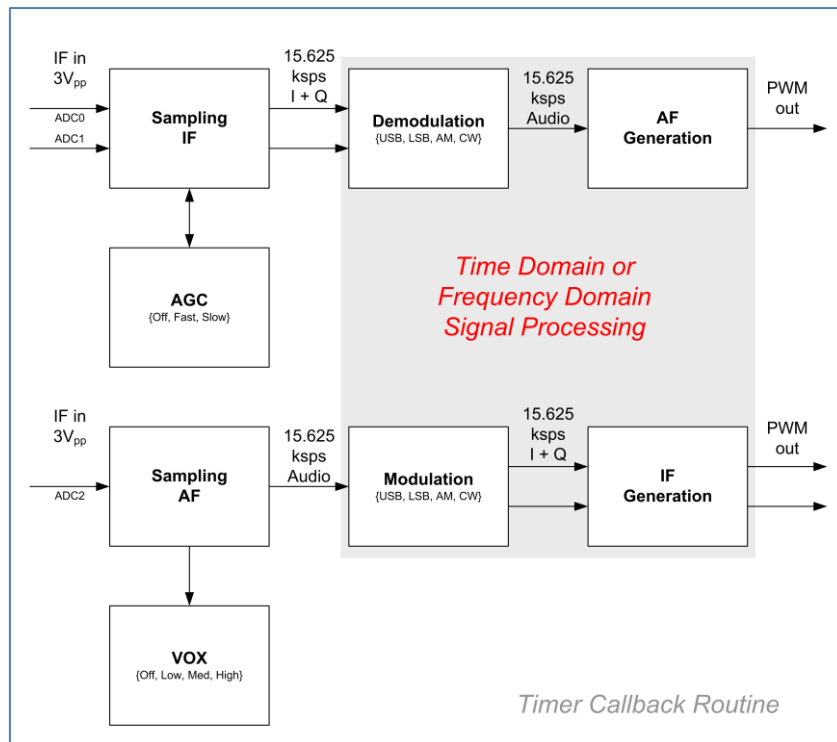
IF in
$3V_{pp}$

ADC0

ADC1

Sampling
IF

15.625
ksps
I + Q

Demodulation
{USB, LSB, AM, CW}

15.625
ksps
Audio

AF
Generation

PWM
out

AGC
{Off, Fast, Slow}

Time Domain or
Frequency Domain
Signal Processing

IF in
$3V_{pp}$

ADC2

Sampling
AF

15.625
ksps
Audio

Modulation
{USB, LSB, AM, CW}

15.625
ksps
I + Q

IF
Generation

PWM
out

VOX
{Off, Low, Med, High}

Timer Callback Routine